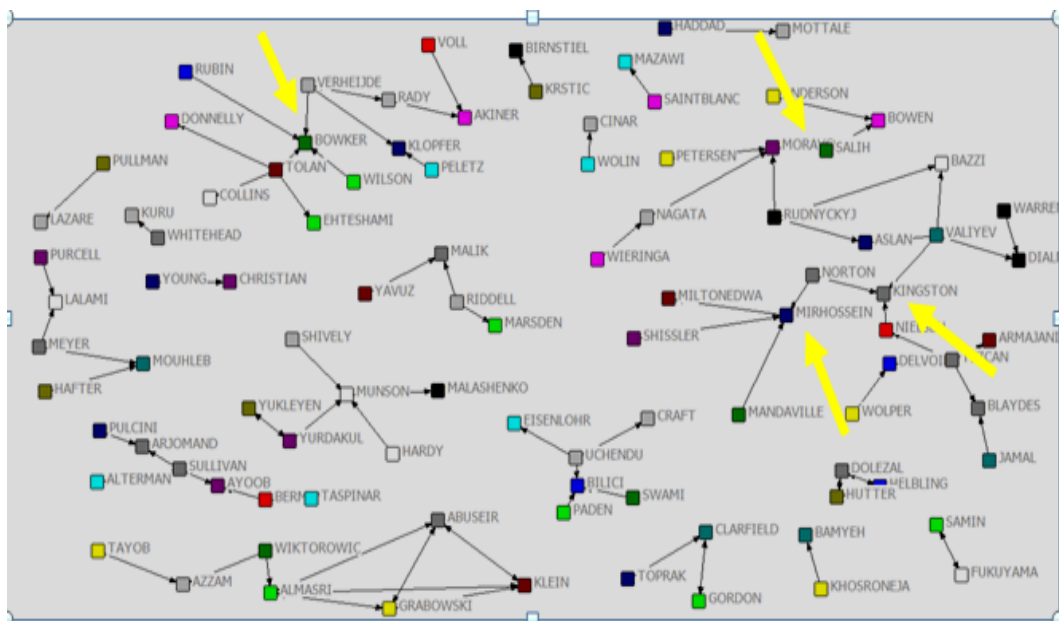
HADDAD
MOTTALE
VOLL
BIRNSTIEL
MAZAWI
RUBIN
VERHEIJDE
RADY
KRSTIC
ANDERSON
SAINTBLANC
AKINER
BOWEN
DONNELLY
BOWKER
KLOPFER
CINAR
MORAVO
SALIH
PULLMAN
TOLAN
PELETZ
PETERSEN
WOLIN
BAZZI
COLLINS
WILSON
KURU
EHTESHAMI
NAGATA
RUDNYCKYJ
WARRE
LAZARE
WHITEHEAD
ASLAN
VALIYEV
DIAL
PURCELL
MALIK
WIERINGA
YOUNG
CHRISTIAN
NORTON
LALAMI
YAVUZ
RIDDELL
MILTONEDWA
KINGSTON
MARSDEN
MIRHOSSEIN
SHISSLER
NIEL
ARMAJANI
SHIVELY
MEYER
MOUHLEB
CAN
HAFTER
MUNSON
MALASHENKO
DELVO
YUKLEYEN
BLAYDES
EISENLOHR
CRAFT
WOLPER
PULCINI
MANDAVILLE
ARJOMAND
YURDAKUL
HARDY
UCHENDU
JAMAL
SULLIVAN
ALTERMAN
AYOOB
DOLEZAL
BILICI
HELBLING
BERM
TASPINAR
SWAMI
HUTTER
PADEN
ABUSEIR
SAMIN
TAYOB
WIKTOROWIC
CLARFIELD
BAMYEH
AZZAM
KLEIN
FUKUYAMA
ALMASRI
TOPRAK
GRABOWSKI
KHOSRONEJA
GORDON